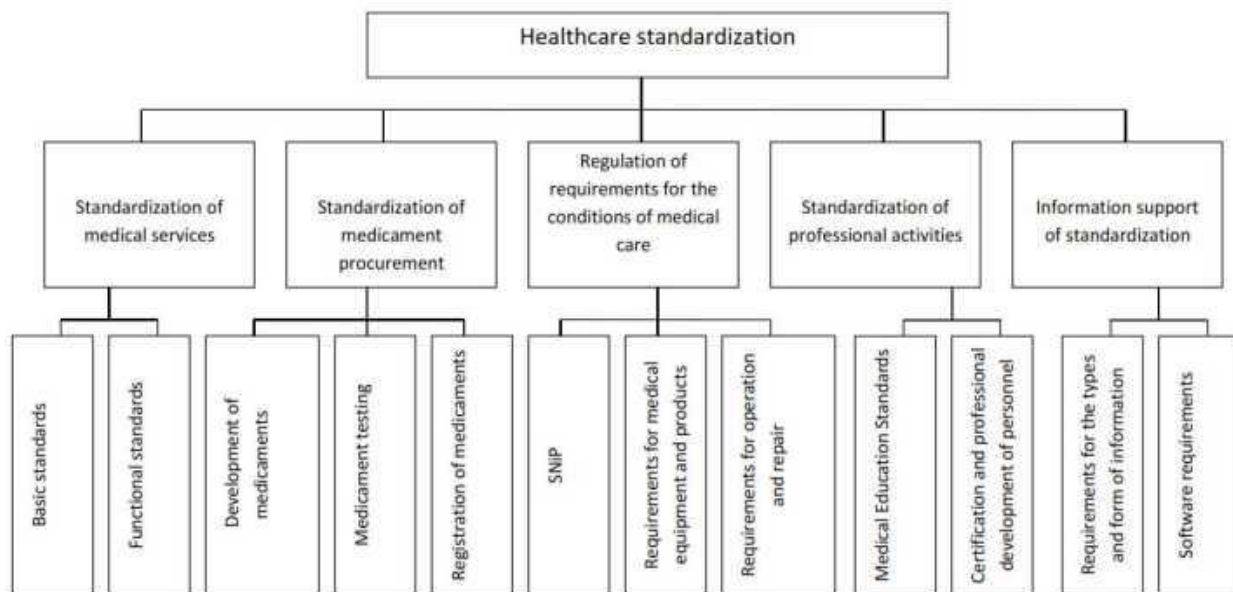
Healthcare standardization

Standardization of medical services

Standardization of medicament procurement

Regulation of requirements for the conditions of medical care

Standardization of professional activities

Information support of standardization

Basic standards

Functional standards

Development of medicaments

Medicament testing

Registration of medicaments

SNiP

Requirements for medical equipment and products

Requirements for operation and repair

Medical Education Standards

Certification and professional development of personnel

Requirements for the types and form of information

Software requirements